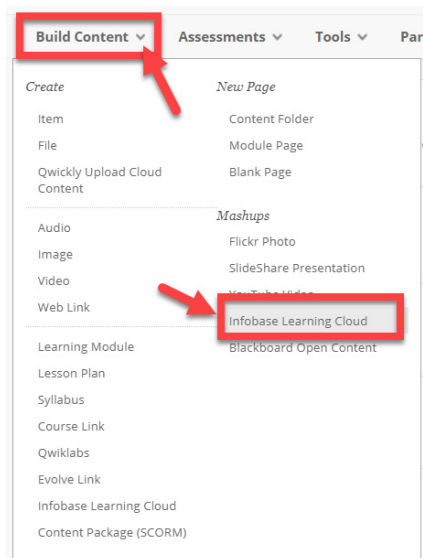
Build Content ˅ Assessments ˅ Tools ˅ Par

Create

Item

File

Qwickly Upload Cloud Content

Audio

Image

Video

Web Link

Learning Module

Lesson Plan

Syllabus

Course Link

Qwiklabs

Evolve Link

Infobase Learning Cloud

Content Package (SCORM)

New Page

Content Folder

Module Page

Blank Page

Mashups

Flickr Photo

SlideShare Presentation

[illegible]

Infobase Learning Cloud

Blackboard Open Content